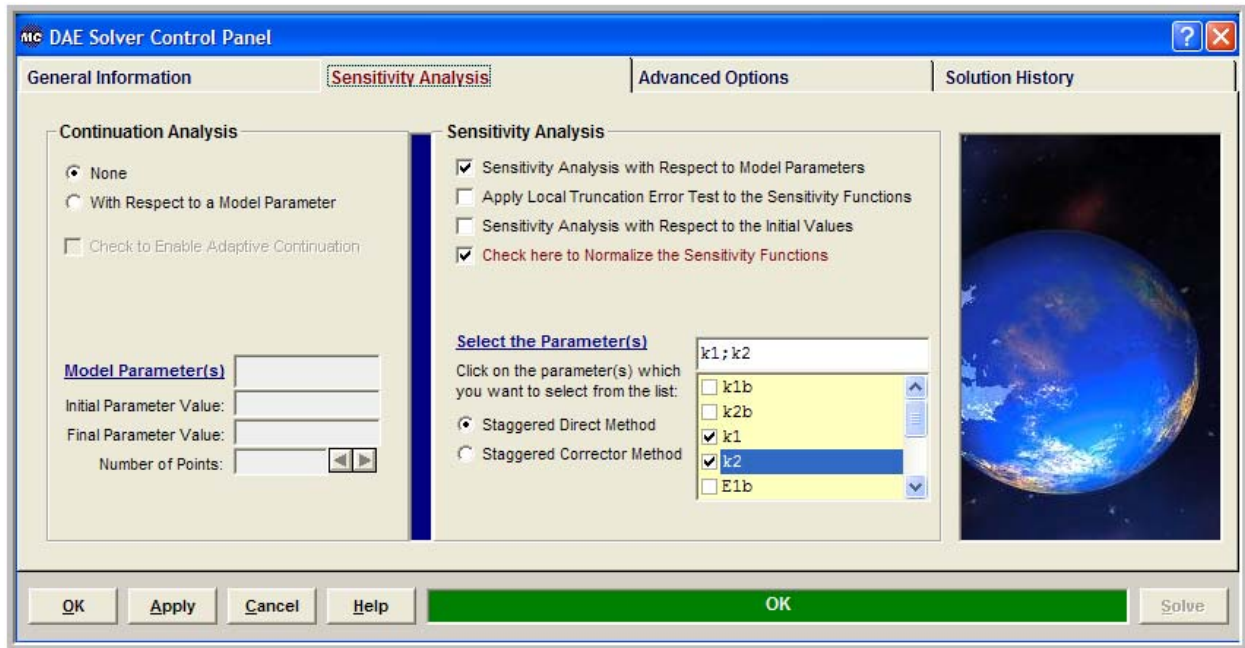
DAE Solver Control Panel

General Information | Sensitivity Analysis | Advanced Options | Solution History

Continuation Analysis
None
With Respect to a Model Parameter
Check to Enable Adaptive Continuation

Model Parameter(s)
Initial Parameter Value:
Final Parameter Value:
Number of Points:

Sensitivity Analysis
Sensitivity Analysis with Respect to Model Parameters
Apply Local Truncation Error Test to the Sensitivity Functions
Sensitivity Analysis with Respect to the Initial Values
Check here to Normalize the Sensitivity Functions

Select the Parameter(s)
Click on the parameter(s) which you want to select from the list:
Staggered Direct Method
Staggered Corrector Method

k1;k2
k1b
k2b
k1
k2
E1b

OK | Apply | Cancel | Help | OK | Solve